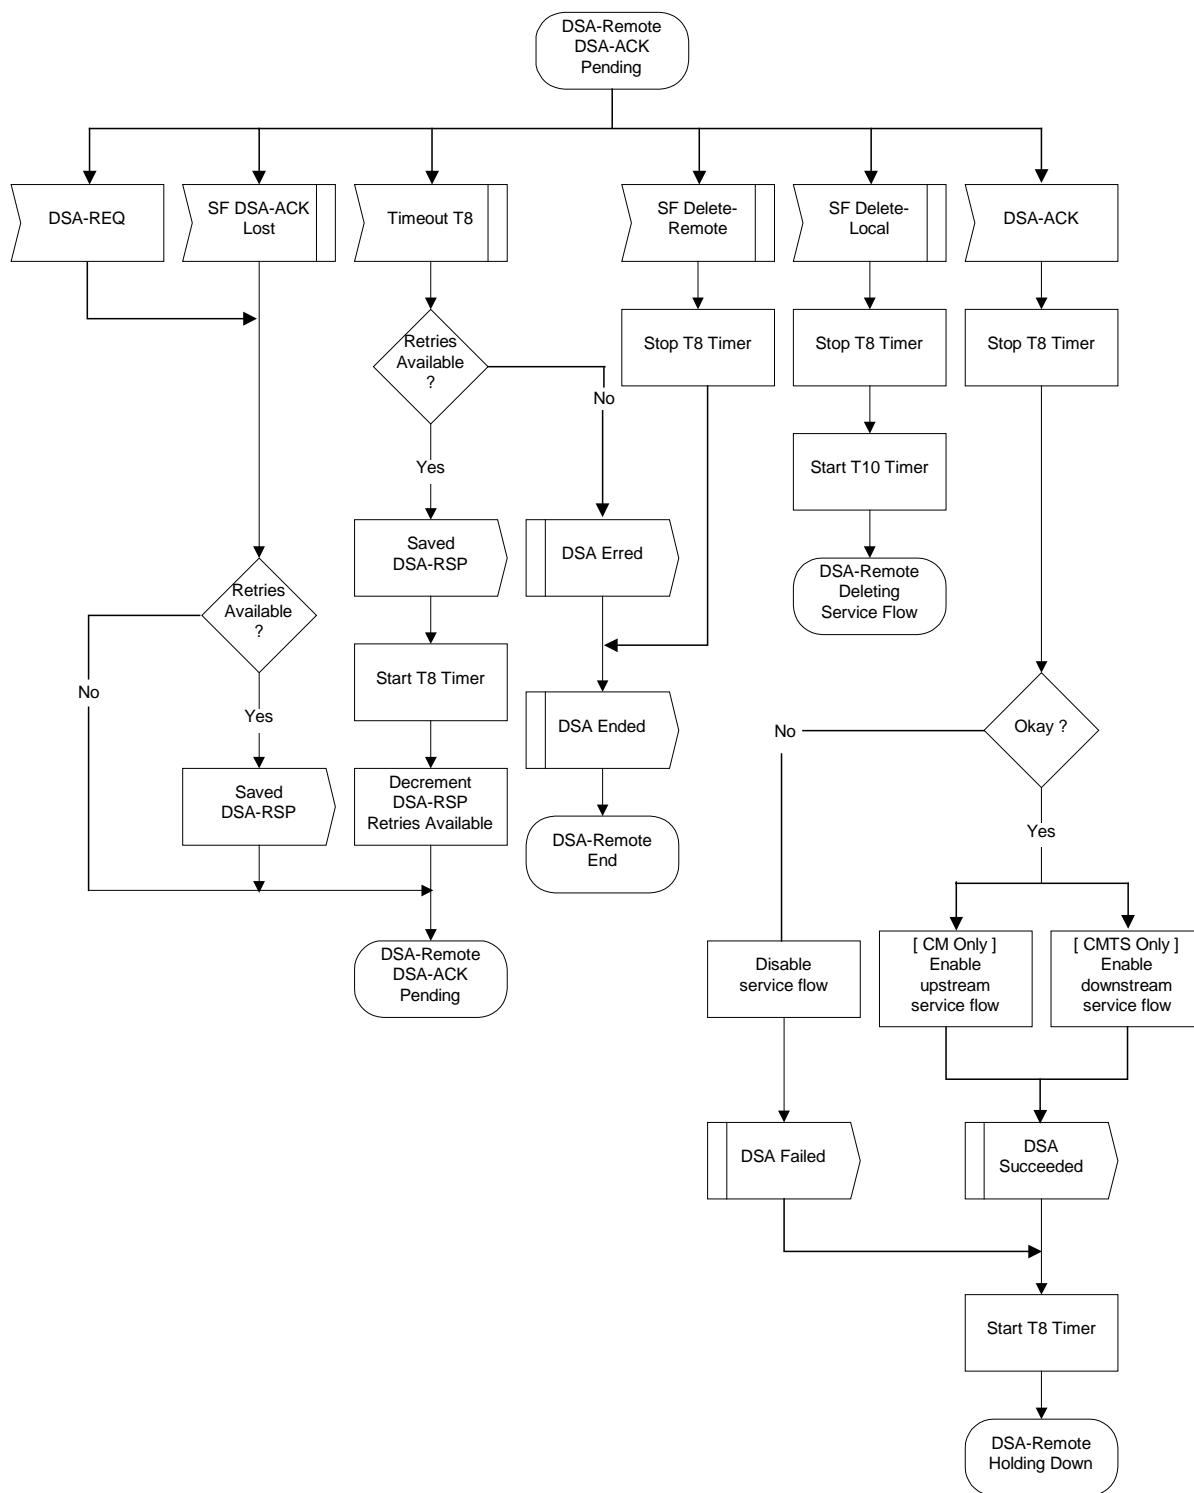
DSA-Remote DSA-ACK Pending

DSA-REQ

SF DSA-ACK Lost

Timeout T8

SF Delete-Remote

SF Delete-Local

DSA-ACK

Retries Available ?

No

Stop T8 Timer

Stop T8 Timer

Stop T8 Timer

Yes

Start T10 Timer

Saved DSA-RSP

DSA Erred

DSA-Remote Deleting Service Flow

Retries Available ?

No

Start T8 Timer

Yes

DSA Ended

No

Okay ?

Saved DSA-RSP

Decrement DSA-RSP Retries Available

DSA-Remote End

Yes

DSA-Remote DSA-ACK Pending

Disable service flow

[ CM Only ] Enable upstream service flow

[ CMTS Only ] Enable downstream service flow

DSA Failed

DSA Succeeded

Start T8 Timer

DSA-Remote Holding Down